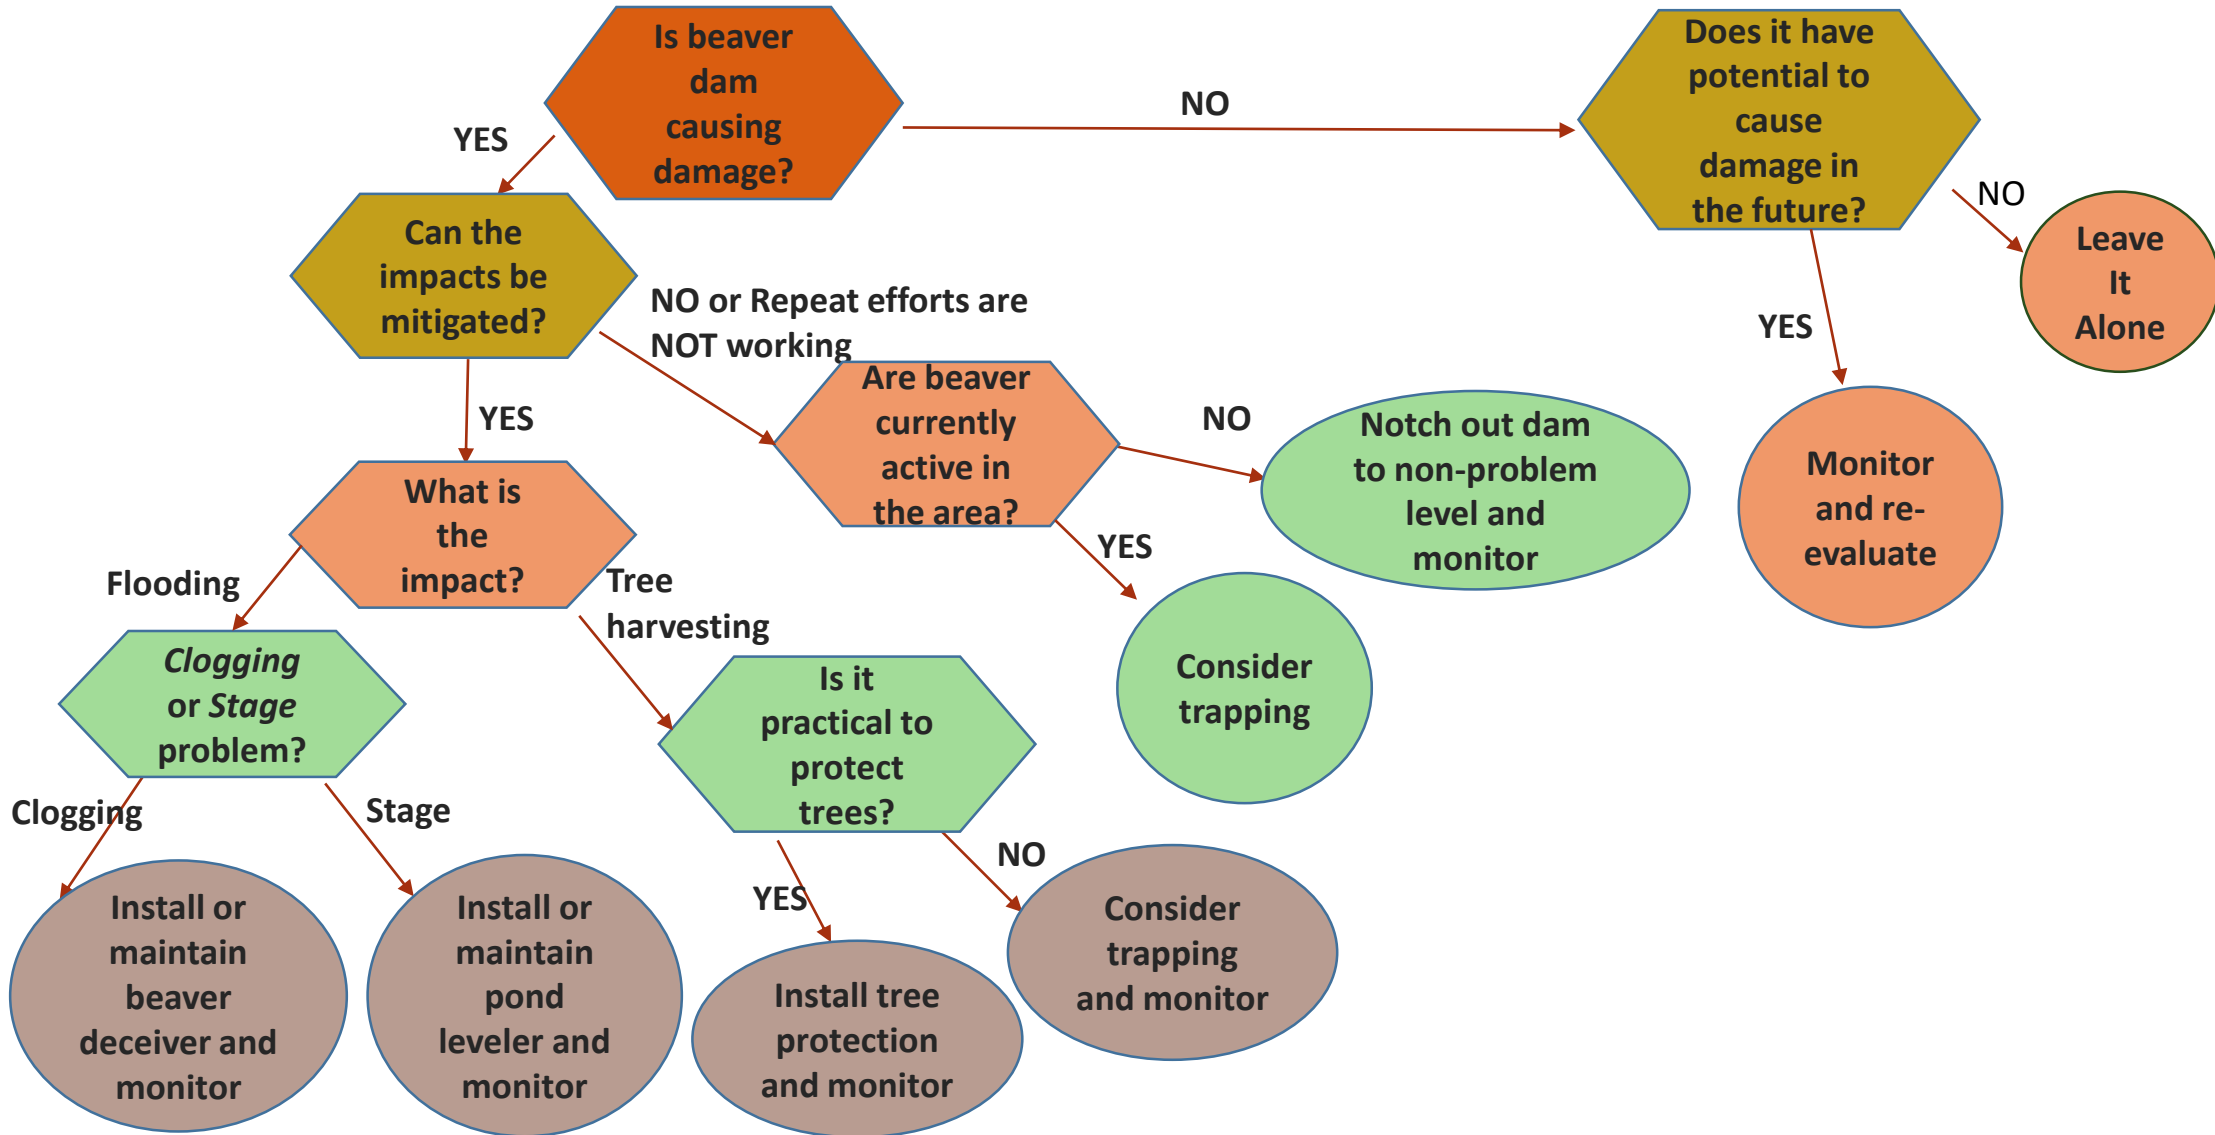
Is beaver dam causing damage?

YES

NO

Does it have potential to cause damage in the future?

NO

Leave It Alone

YES

Monitor and re-evaluate

Can the impacts be mitigated?

NO or Repeat efforts are NOT working

Are beaver currently active in the area?

NO

Notch out dam to non-problem level and monitor

YES

Consider trapping

YES

What is the impact?

Flooding

Tree harvesting

*Clogging* or *Stage* problem?

Clogging

Stage

Install or maintain beaver deceiver and monitor

Install or maintain pond leveler and monitor

Is it practical to protect trees?

YES

NO

Install tree protection and monitor

Consider trapping and monitor